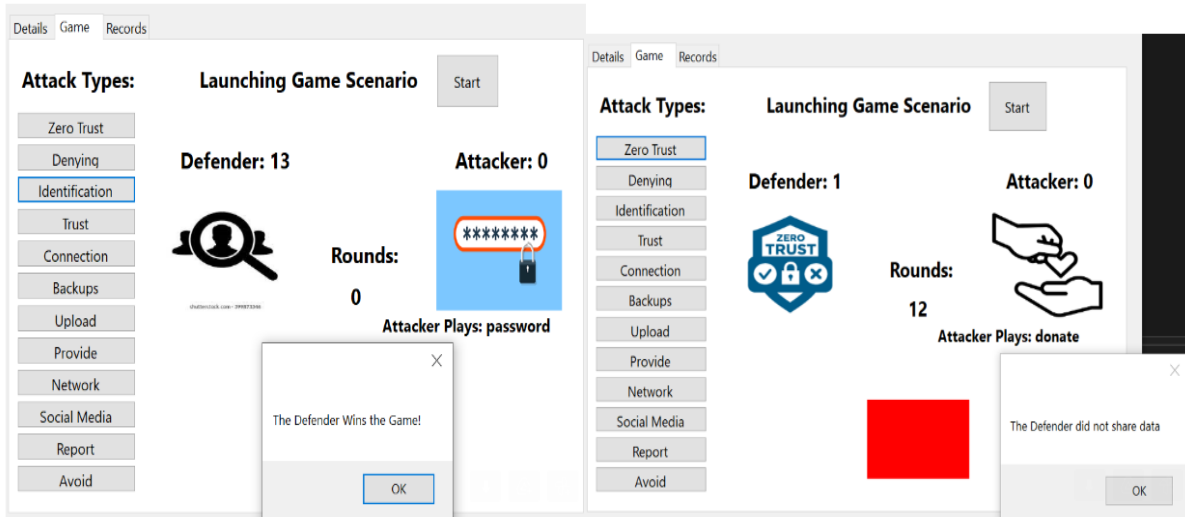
Details Game Records

Attack Types:

Launching Game Scenario

Start

Zero Trust
Denying
Identification
Trust
Connection
Backups
Upload
Provide
Network
Social Media
Report
Avoid

Defender: 13

Attacker: 0

********

Rounds:

0

shutterstock.com · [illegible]

Attacker Plays: password

The Defender Wins the Game!

OK

Details Game Records

Attack Types:

Launching Game Scenario

Start

Zero Trust
Denying
Identification
Trust
Connection
Backups
Upload
Provide
Network
Social Media
Report
Avoid

Defender: 1

Attacker: 0

ZERO TRUST

Rounds:

12

Attacker Plays: donate

The Defender did not share data

OK